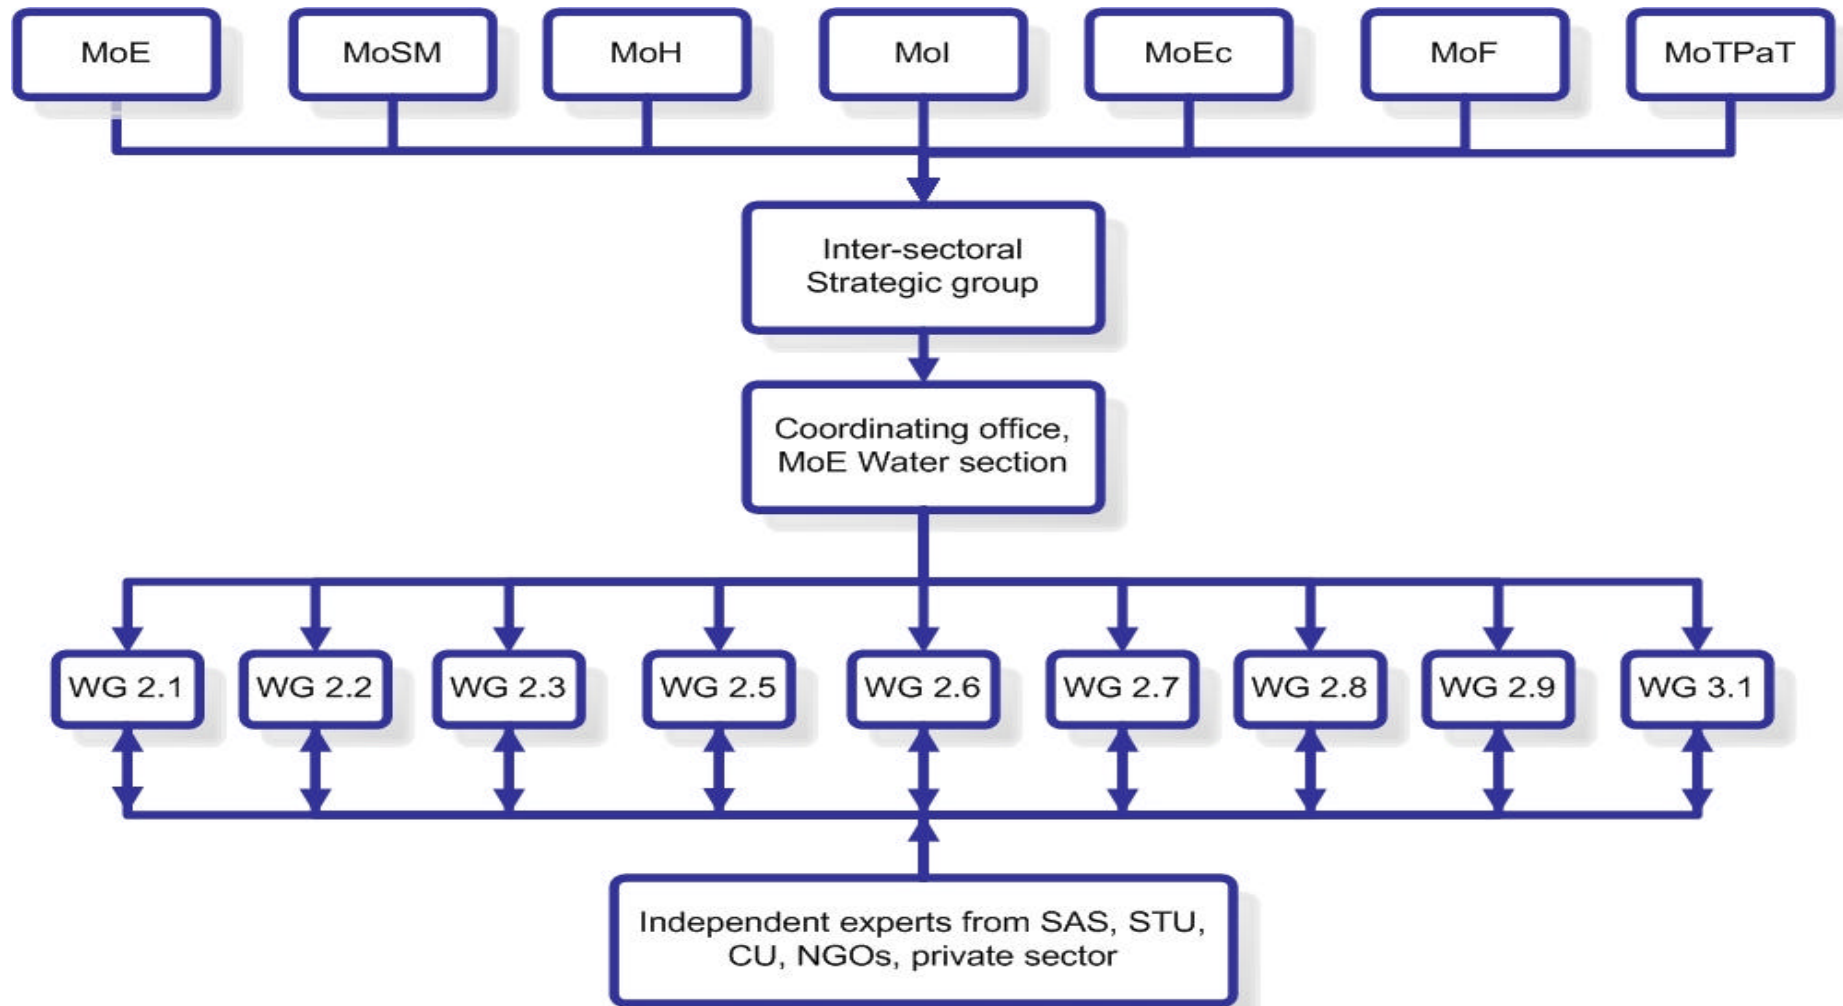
MoE

MoSM

MoH

MoI

MoEc

MoF

MoTPaT

Inter-sectoral Strategic group

Coordinating office, MoE Water section

WG 2.1

WG 2.2

WG 2.3

WG 2.5

WG 2.6

WG 2.7

WG 2.8

WG 2.9

WG 3.1

Independent experts from SAS, STU, CU, NGOs, private sector